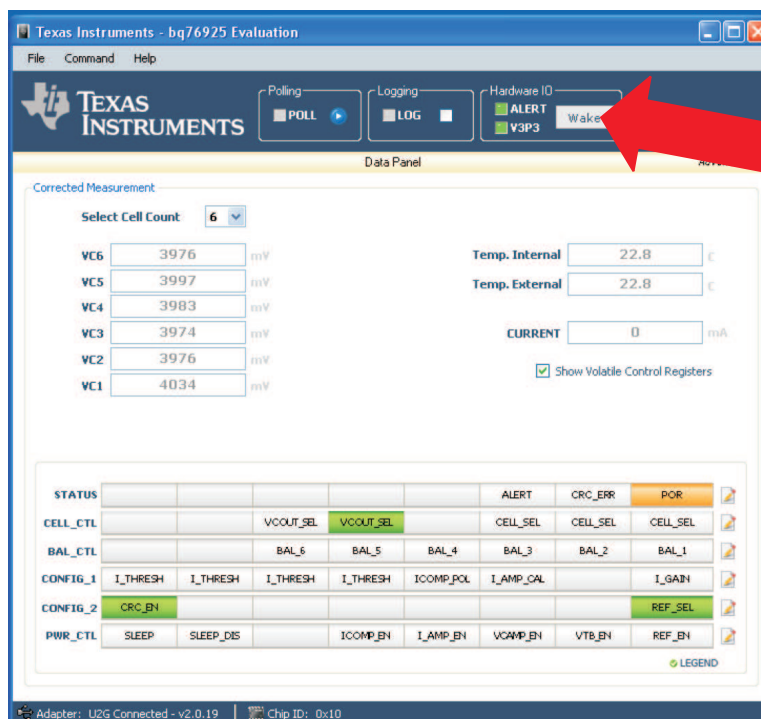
Texas Instruments - bq76925 Evaluation

File Command Help

TEXAS INSTRUMENTS

Polling
POLL

Logging
LOG

Hardware IO
ALERT
V3P3
Wake

Data Panel

Adva

Corrected Measurement

Select Cell Count 6

VC6 3976 mV
VC5 3997 mV
VC4 3983 mV
VC3 3974 mV
VC2 3976 mV
VC1 4034 mV

Temp. Internal 22.8 C
Temp. External 22.8 C

CURRENT 0 mA

Show Volatile Control Registers

| STATUS | | | | | | ALERT | CRC_ERR | POR |
|---|---|---|---|---|---|---|---|---|
| CELL_CTL | | | VCOUT_SEL | VCOUT_SEL | | CELL_SEL | CELL_SEL | CELL_SEL |
| BAL_CTL | | | BAL_6 | BAL_5 | BAL_4 | BAL_3 | BAL_2 | BAL_1 |
| CONFIG_1 | I_THRESH | I_THRESH | I_THRESH | I_THRESH | ICOMP_POL | I_AMP_CAL | | I_GAIN |
| CONFIG_2 | CRC_EN | | | | | | | REF_SEL |
| PWR_CTL | SLEEP | SLEEP_DIS | | ICOMP_EN | I_AMP_EN | VCAMP_EN | VTB_EN | REF_EN |

LEGEND

Adapter: U2G Connected - v2.0.19 | Chip ID: 0x10